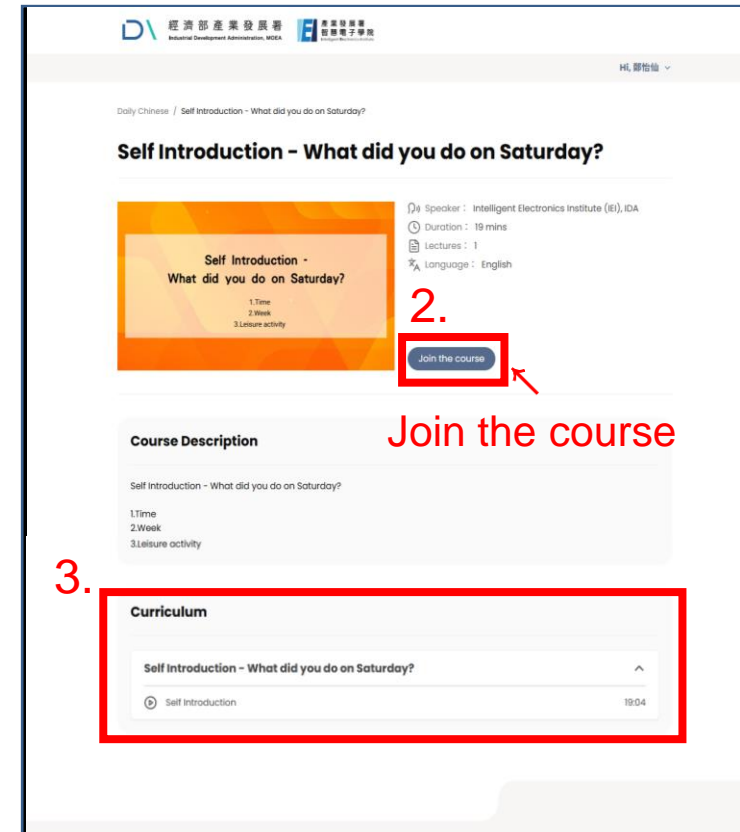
經濟部產業發展署
Industrial Development Administration, MOEA
產業發展署 智慧電子學院

Hi, 鄒怡伶

Daily Chinese / Self Introduction - What did you do on Saturday?

Self Introduction - What did you do on Saturday?

Self Introduction -
What did you do on Saturday?
1.Time
2.Week
3.Leisure activity

Speaker : Intelligent Electronics Institute (IEI), IDA
Duration : 19 mins
Lectures : 1
Language : English

2.
Join the course
Join the course

Course Description

Self Introduction - What did you do on Saturday?

1.Time
2.Week
3.Leisure activity

3.
Curriculum

Self Introduction - What did you do on Saturday?

Self Introduction
19:04